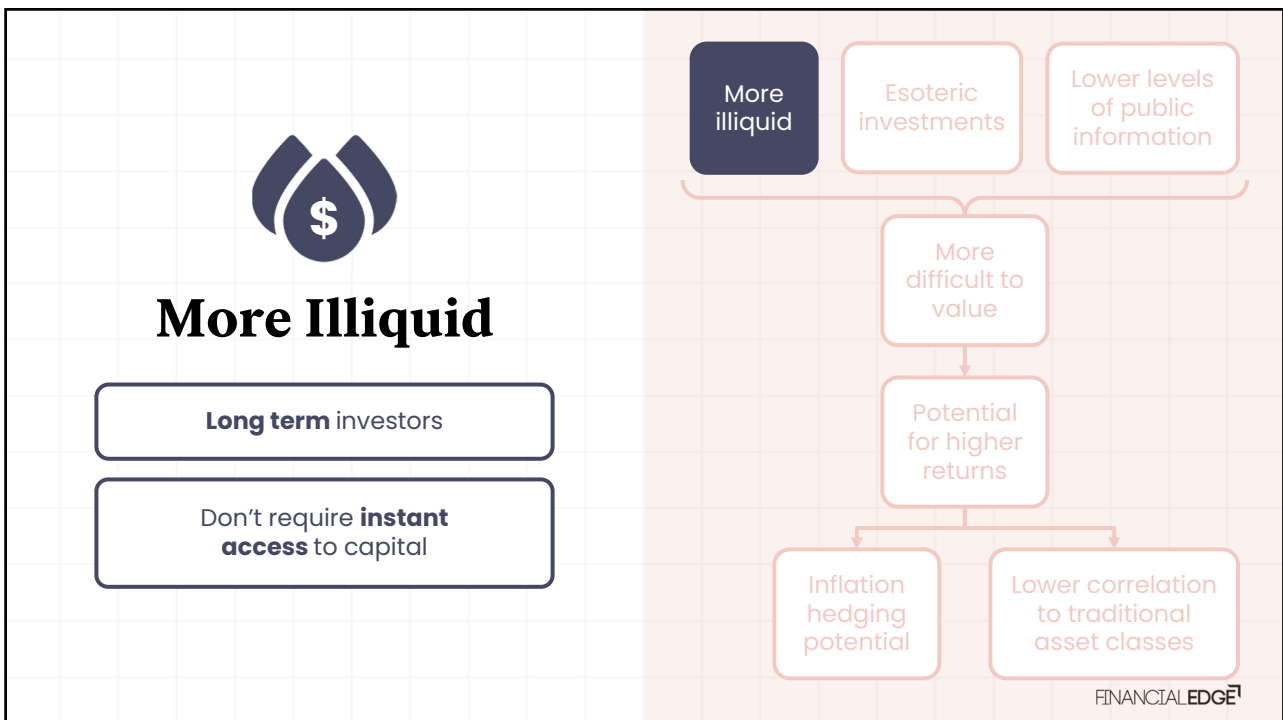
$

More Illiquid

**Long term** investors

Don't require **instant access** to capital

More illiquid

Esoteric investments

Lower levels of public information

More difficult to value

Potential for higher returns

Inflation hedging potential

Lower correlation to traditional asset classes

FINANCIALEDGE